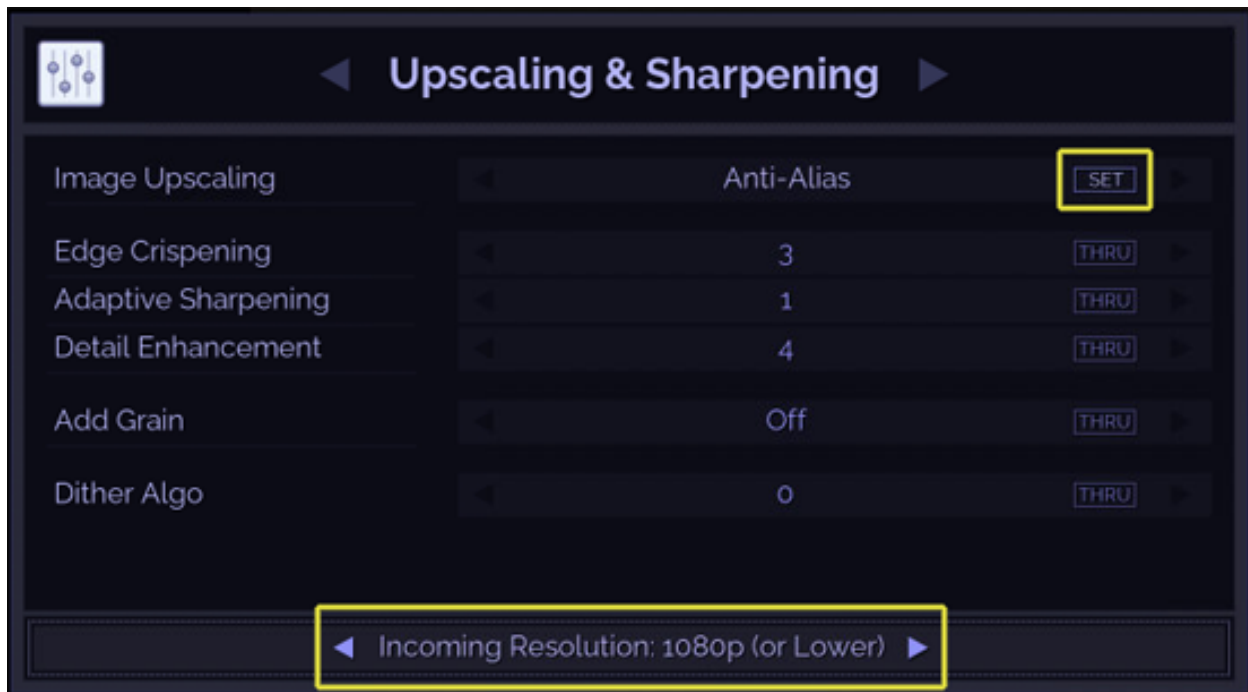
◀ Upscaling & Sharpening ▶

| | | |
|---|---|---|
| Image Upscaling | Anti-Alias | SET |
| Edge Crispening | 3 | THRU |
| Adaptive Sharpening | 1 | THRU |
| Detail Enhancement | 4 | THRU |
| Add Grain | Off | THRU |
| Dither Algo | 0 | THRU |

◀ Incoming Resolution: 1080p (or Lower) ▶